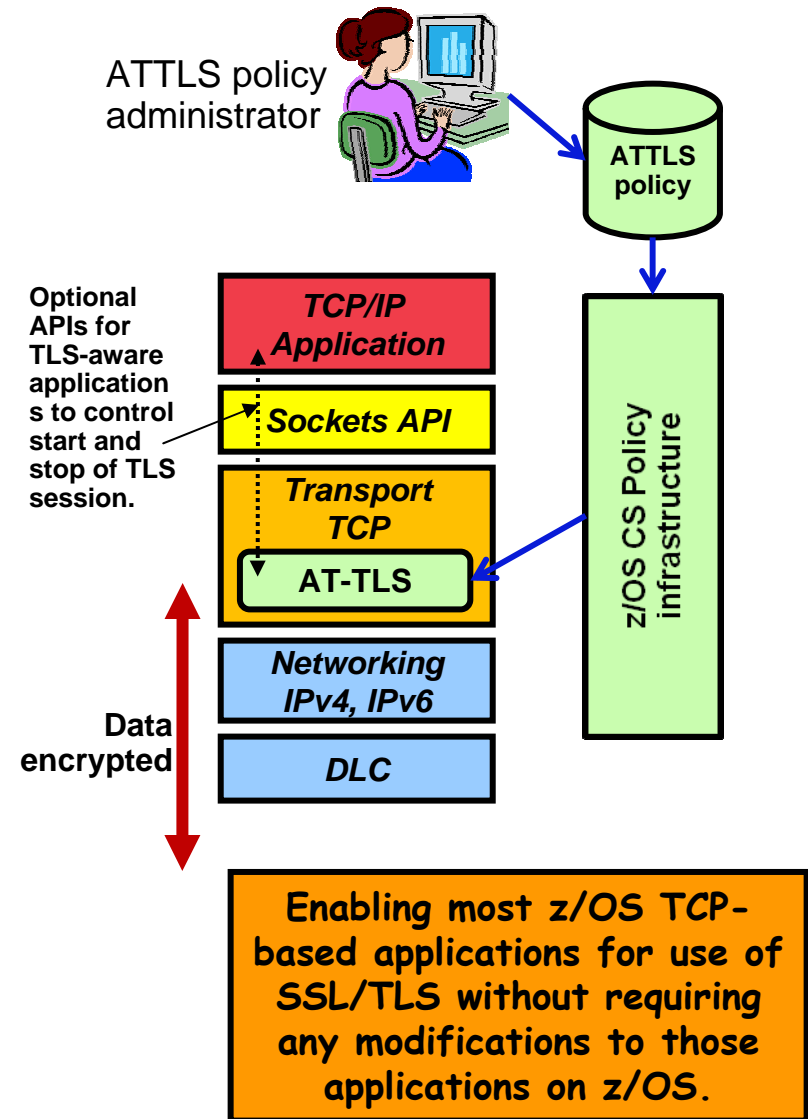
ATTLS policy administrator

ATTLS policy

Optional APIs for TLS-aware applications to control start and stop of TLS session.

TCP/IP Application

Sockets API

Transport TCP

AT-TLS

Networking IPv4, IPv6

DLC

z/OS CS Policy infrastructure

Data encrypted

Enabling most z/OS TCP-based applications for use of SSL/TLS without requiring any modifications to those applications on z/OS.